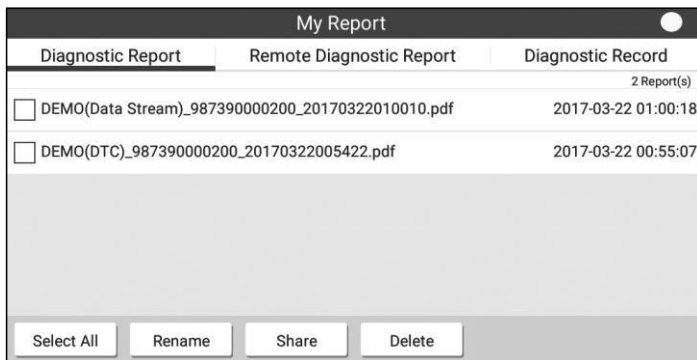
My Report

Diagnostic Report Remote Diagnostic Report Diagnostic Record

2 Report(s)

DEMO(Data Stream)_987390000200_20170322010010.pdf 2017-03-22 01:00:18

DEMO(DTC)_987390000200_20170322005422.pdf 2017-03-22 00:55:07

Select All Rename Share Delete